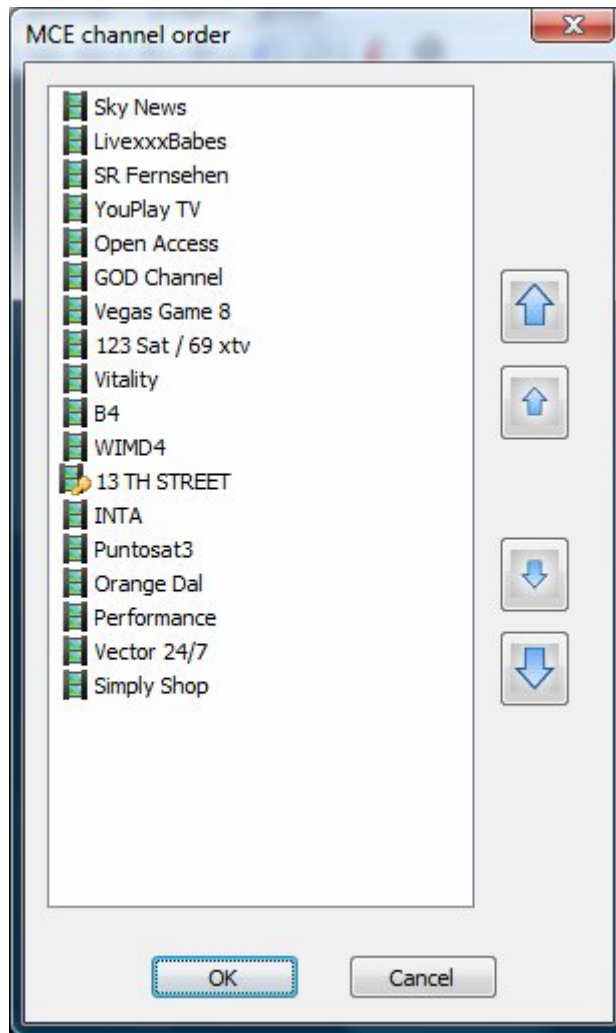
MCE channel order

Sky News
LivexxxBabes
SR Fernsehen
YouPlay TV
Open Access
GOD Channel
Vegas Game 8
123 Sat / 69 xtv
Vitality
B4
WIMD4
13 TH STREET
INTA
Puntosat3
Orange Dal
Performance
Vector 24/7
Simply Shop

OK
Cancel